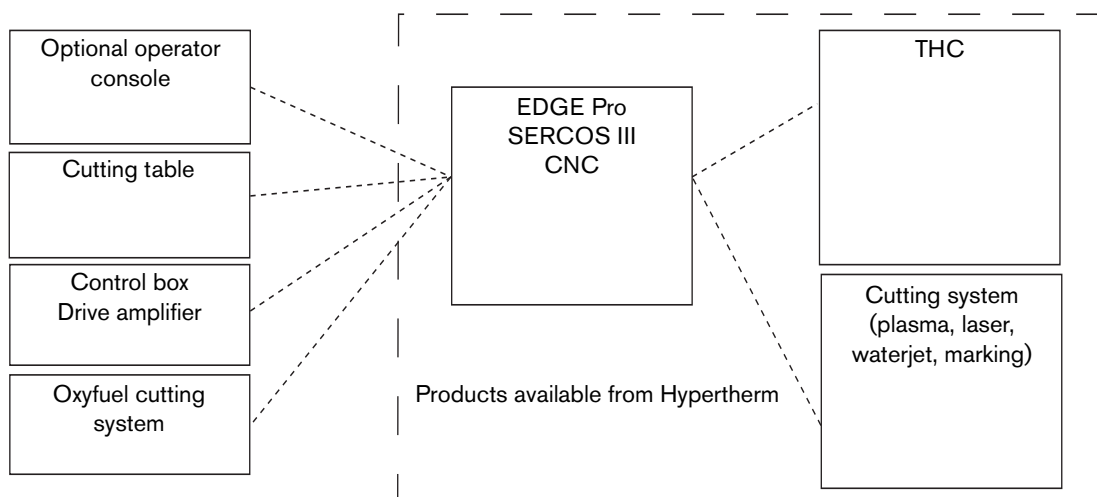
Optional operator console

Cutting table

Control box
Drive amplifier

Oxyfuel cutting system

EDGE Pro
SERCOS III
CNC

Products available from Hypertherm

THC

Cutting system (plasma, laser, waterjet, marking)